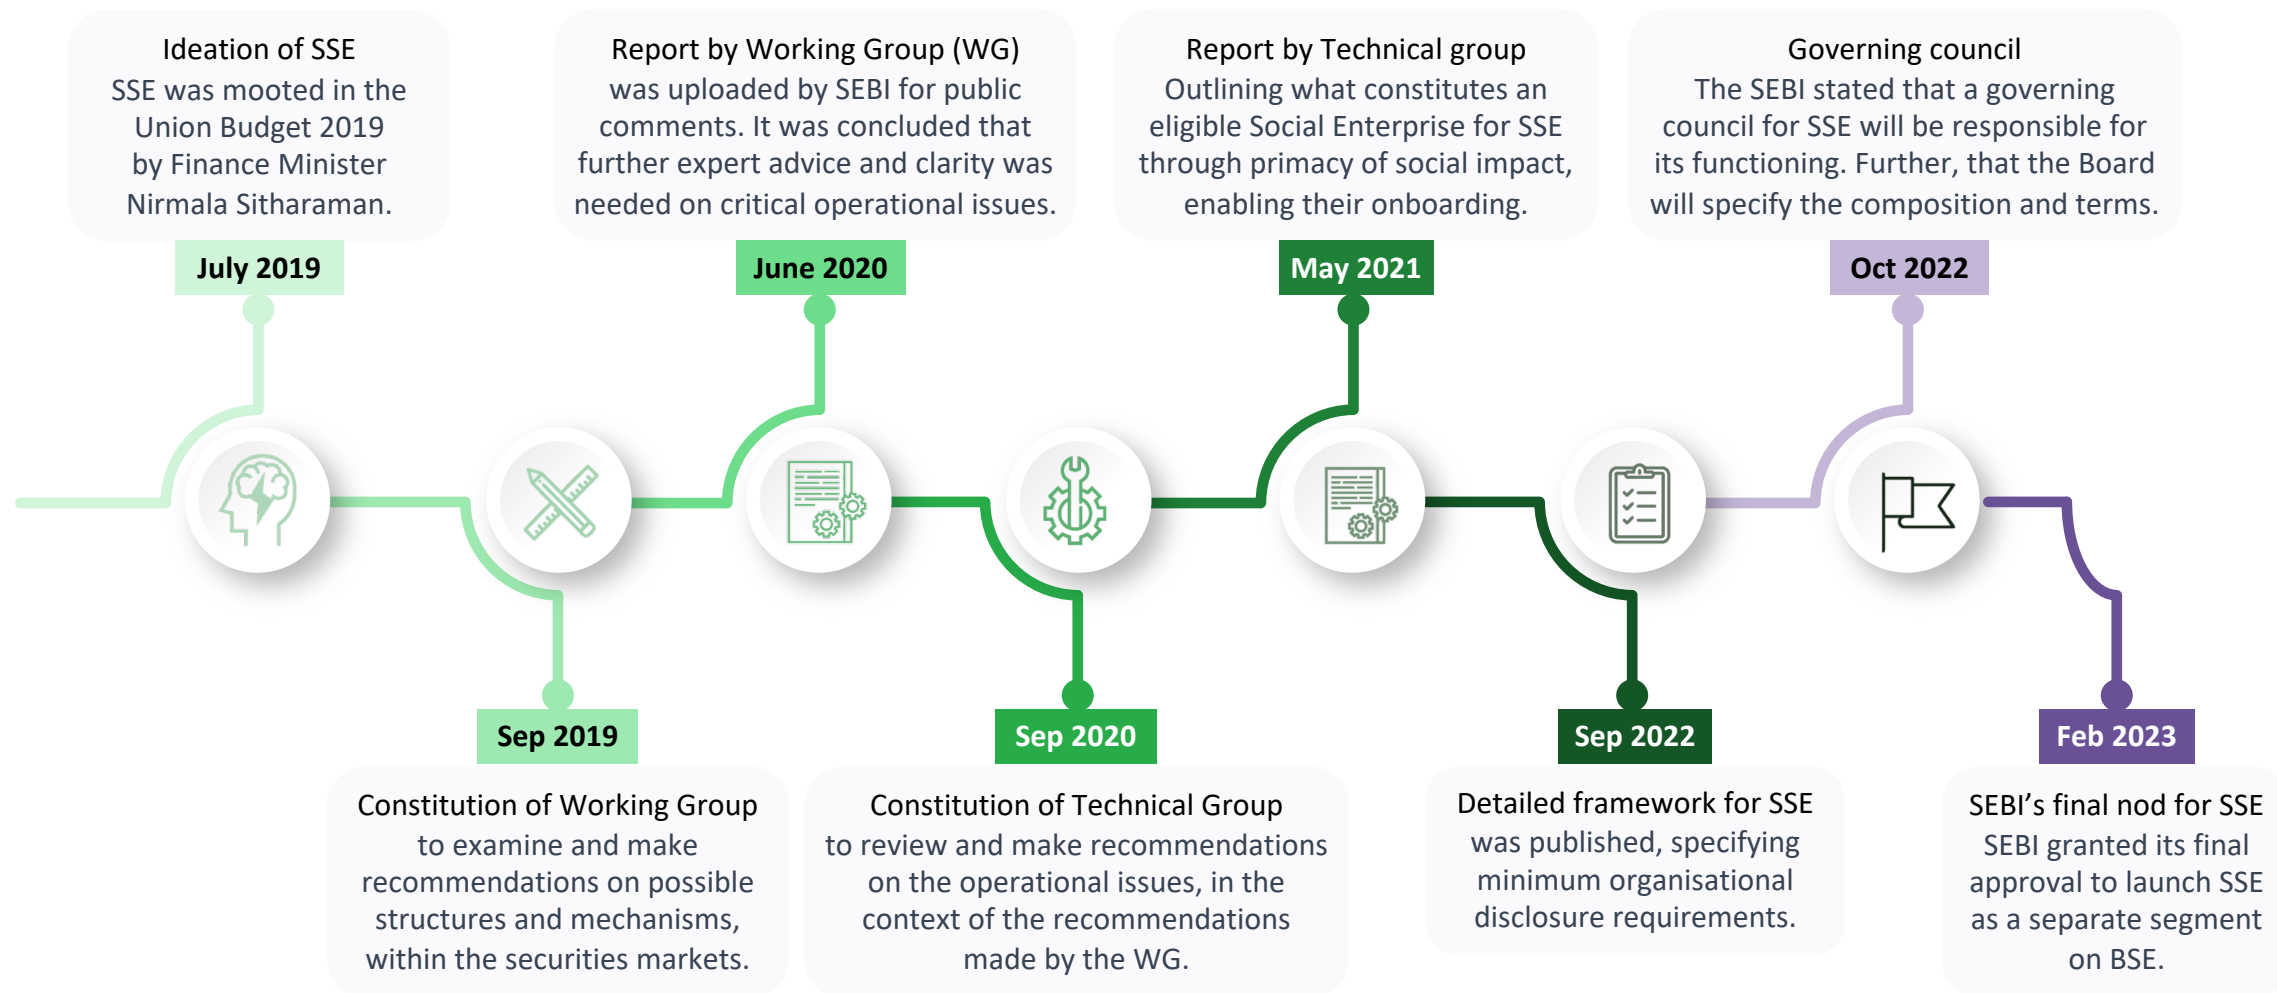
Ideation of SSE
SSE was mooted in the Union Budget 2019 by Finance Minister Nirmala Sitharaman.

July 2019

Report by Working Group (WG)
was uploaded by SEBI for public comments. It was concluded that further expert advice and clarity was needed on critical operational issues.

June 2020

Report by Technical group
Outlining what constitutes an eligible Social Enterprise for SSE through primacy of social impact, enabling their onboarding.

May 2021

Governing council
The SEBI stated that a governing council for SSE will be responsible for its functioning. Further, that the Board will specify the composition and terms.

Oct 2022

Sep 2019

Constitution of Working Group
to examine and make recommendations on possible structures and mechanisms, within the securities markets.

Sep 2020

Constitution of Technical Group
to review and make recommendations on the operational issues, in the context of the recommendations made by the WG.

Sep 2022

Detailed framework for SSE
was published, specifying minimum organisational disclosure requirements.

Feb 2023

SEBI's final nod for SSE
SEBI granted its final approval to launch SSE as a separate segment on BSE.